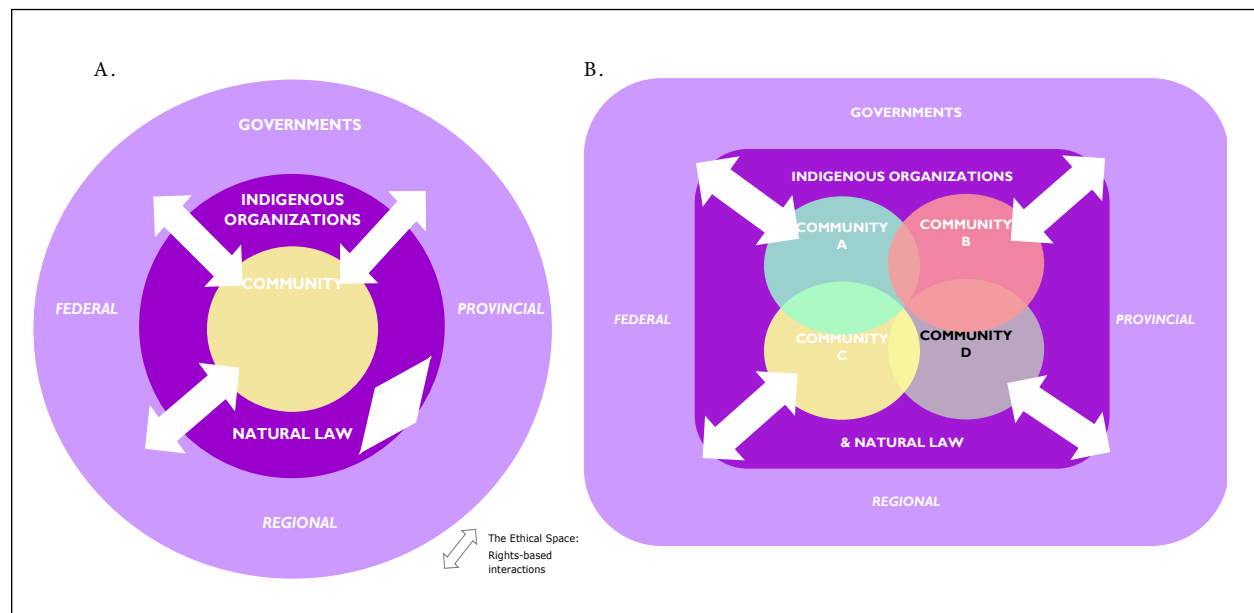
A.

GOVERNMENTS

INDIGENOUS ORGANIZATIONS

COMMUNITY

FEDERAL

PROVINCIAL

NATURAL LAW

REGIONAL

The Ethical Space: Rights-based interactions

B.

GOVERNMENTS

INDIGENOUS ORGANIZATIONS

COMMUNITY A

COMMUNITY B

FEDERAL

COMMUNITY C

COMMUNITY D

PROVINCIAL

& NATURAL LAW

REGIONAL